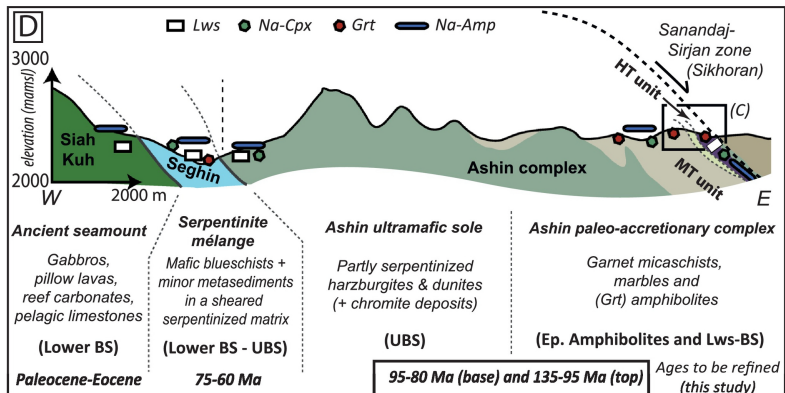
D

Lws Na-Cpx Grt Na-Amp

3000

elevation (mamsl)

2000

W

2000 m

Siah Kuh

Seghin

Ashin complex

Sanandaj-Sirjan zone (Sikhoran)

HT unit

(C)

MT unit

E

Ancient seamount

Gabbros, pillow lavas, reef carbonates, pelagic limestones

(Lower BS)

Paleocene-Eocene

Serpentinite mélange

Mafic blueschists + minor metasediments in a sheared serpentinized matrix

(Lower BS - UBS)

75-60 Ma

Ashin ultramafic sole

Partly serpentinized harzburgites & dunites (+ chromite deposits)

(UBS)

95-80 Ma (base) and 135-95 Ma (top)

Ashin paleo-accretionary complex

Garnet micaschists, marbles and (Grt) amphibolites

(Ep. Amphibolites and Lws-BS)

Ages to be refined (this study)